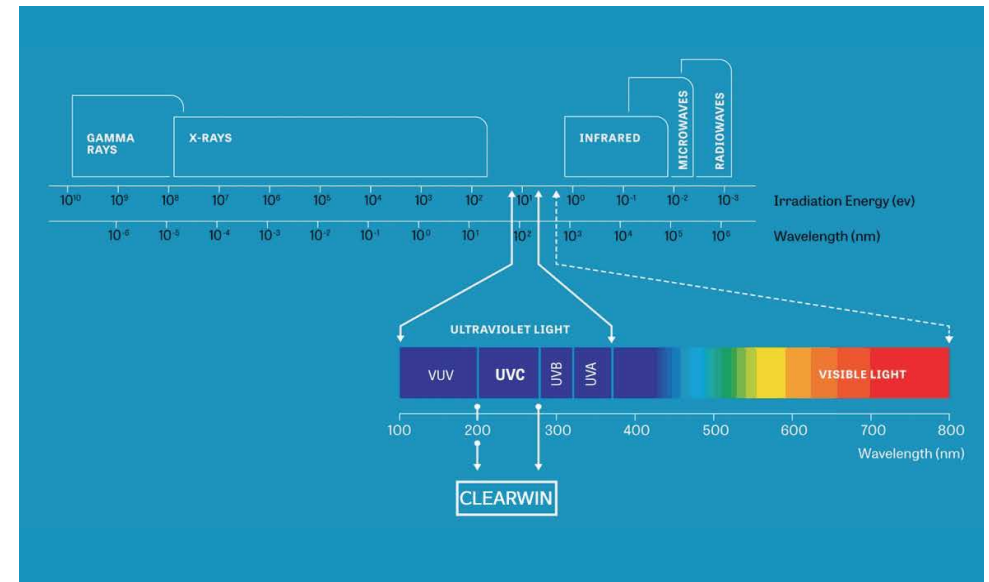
GAMMA RAYS

X-RAYS

INFRARED

MICROWAVES

RADIOWAVES

$10^{10}$ $10^{9}$ $10^{8}$ $10^{7}$ $10^{6}$ $10^{5}$ $10^{4}$ $10^{3}$ $10^{2}$ $10^{1}$ $10^{0}$ $10^{-1}$ $10^{-2}$ $10^{-3}$ Irradiation Energy (ev)

$10^{-6}$ $10^{-5}$ $10^{-4}$ $10^{-3}$ $10^{-2}$ $10^{-1}$ $10^{0}$ $10^{1}$ $10^{2}$ $10^{3}$ $10^{4}$ $10^{5}$ $10^{6}$ Wavelength (nm)

ULTRAVIOLET LIGHT

VUV UVC UVB UVA

VISIBLE LIGHT

100 200 300 400 500 600 700 800

Wavelength (nm)

CLEARWIN